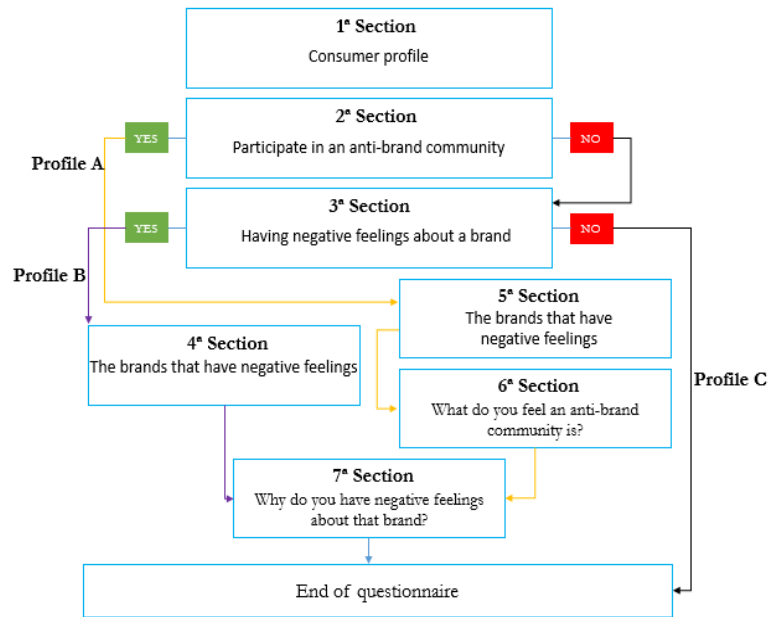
1ª Section
Consumer profile

YES

2ª Section
Participate in an anti-brand community

NO

Profile A

YES

3ª Section
Having negative feelings about a brand

NO

Profile B

5ª Section
The brands that have negative feelings

4ª Section
The brands that have negative feelings

6ª Section
What do you feel an anti-brand community is?

Profile C

7ª Section
Why do you have negative feelings about that brand?

End of questionnaire